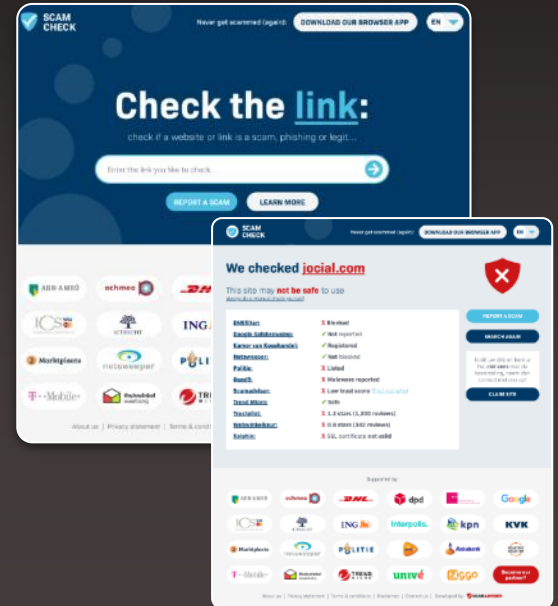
SCAM CHECK

Never get scammed (again): DOWNLOAD OUR BROWSER APP EN

Check the link:

check if a website or link is a scam, phishing or legit...

Enter the link you like to check...

REPORT A SCAM LEARN MORE

ABN·AMRO achmea DHL ING Marktplaats T-Mobile

About us | Privacy statement | Terms & cond

SCAM CHECK

Never get scammed (again): DOWNLOAD OUR BROWSER APP EN

We checked jocial.com

This site may not be safe to use

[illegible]

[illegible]: Blocked
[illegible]: Not reported
Kamer van Koophandel: Registered
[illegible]: Not blocked
Politie: Listed
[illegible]: Malware reported
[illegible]: Low trust score
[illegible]: Safe
Trustpilot: 1.3 stars (1,300 reviews)
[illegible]: 0.0 stars (102 reviews)
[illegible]: SSL certificate not valid

REPORT A SCAM

SEARCH AGAIN

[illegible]

CLAIM SITE

Supported by

ABN·AMRO achmea DHL dpd Google ING interpolis. kpn KVK Marktplaats POLITIE T-Mobile TREND MICRO univé Ziggo

About us | Privacy statement | Terms & conditions | Disclaimer | Contact us | Developed by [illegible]